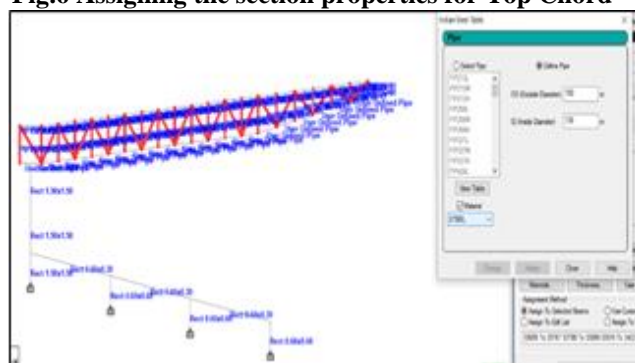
Fig.6 Assigning the section properties for Top Chord

Indian Steel Table

Pipe

Select Pipe

Define Pipe

OD (Outside Diameter) 150 m

ID (Inside Diameter) 135 m

View Table

Material

STEEL

Close

Help

Materials

Thickness

Assignment Method

Assign To Selected Beams

Assign To Edit List

Use Cursor

Assign To

Rect 1.50x1.50

Rect 1.50x1.50

Rect 1.50x1.50

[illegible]

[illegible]

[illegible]

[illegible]